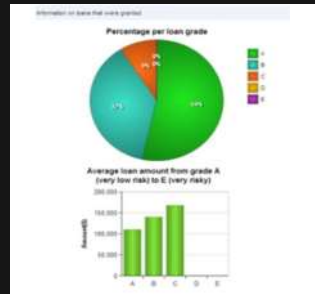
Information on loans that were granted

Percentage per loan grade

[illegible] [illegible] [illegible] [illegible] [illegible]

A
B
C
D
E

Average loan amount from grade A (very low risk) to E (very risky)

200,000
150,000
100,000
50,000
0

Amount($)

A B C D E